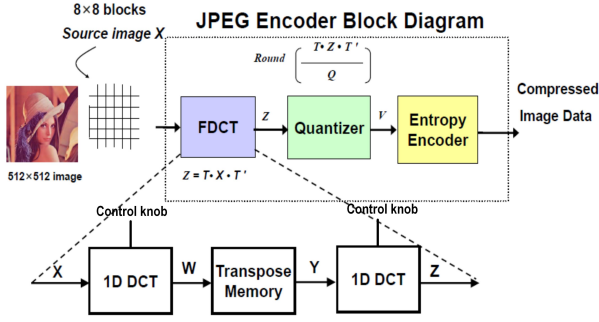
8×8 blocks

Source image X

JPEG Encoder Block Diagram

Round $\left(\frac{T \cdot Z \cdot T'}{Q}\right)$

512×512 image

FDCT

Z

Quantizer

V

Entropy Encoder

Compressed Image Data

$Z = T \cdot X \cdot T'$

Control knob

Control knob

X

1D DCT

W

Transpose Memory

Y

1D DCT

Z